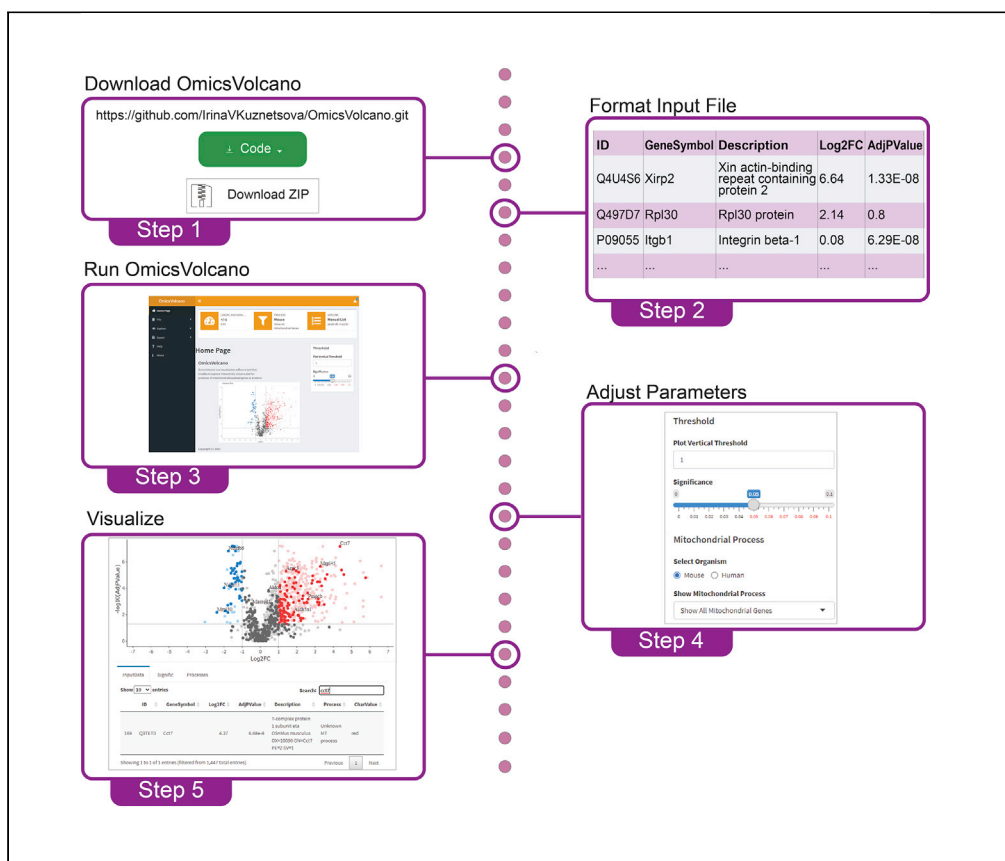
Download OmicsVolcano

https://github.com/IrinaVKuznetsova/OmicsVolcano.git

Code

Download ZIP

Step 1

Format Input File

| ID | GeneSymbol | Description | Log2FC | AdjPValue |
|---|---|---|---|---|
| Q4U4S6 | Xirp2 | Xin actin-binding repeat containing protein 2 | 6.64 | 1.33E-08 |
| Q497D7 | Rpl30 | Rpl30 protein | 2.14 | 0.8 |
| P09055 | Itgb1 | Integrin beta-1 | 0.08 | 6.29E-08 |
| ... | ... | ... | ... | ... |

Step 2

Run OmicsVolcano

OmicsVolcano

Home Page

OmicsVolcano

Threshold

Significance

Step 3

Adjust Parameters

Threshold

Plot Vertical Threshold

1

Significance

0 0.05 0.1

0 0.01 0.02 0.03 0.04 0.05 0.06 0.07 0.08 0.09 0.1

Mitochondrial Process

Select Organism

Mouse Human

Show Mitochondrial Process

Show All Mitochondrial Genes

Step 4

Visualize

-log10(AdjPValue)

Log2FC

Ccl7

InputData Signific Processes

Show 10 entries

Search: ccl7

| | ID | GeneSymbol | Log2FC | AdjPValue | Description | Process | CharValue |
|---|---|---|---|---|---|---|---|
| 166 | Q3TE73 | Ccl7 | 4.37 | 6.68e-8 | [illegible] | Unknown MT process | red |

Showing 1 to 1 of 1 entries (filtered from 1,447 total entries)

Previous 1 Next

Step 5